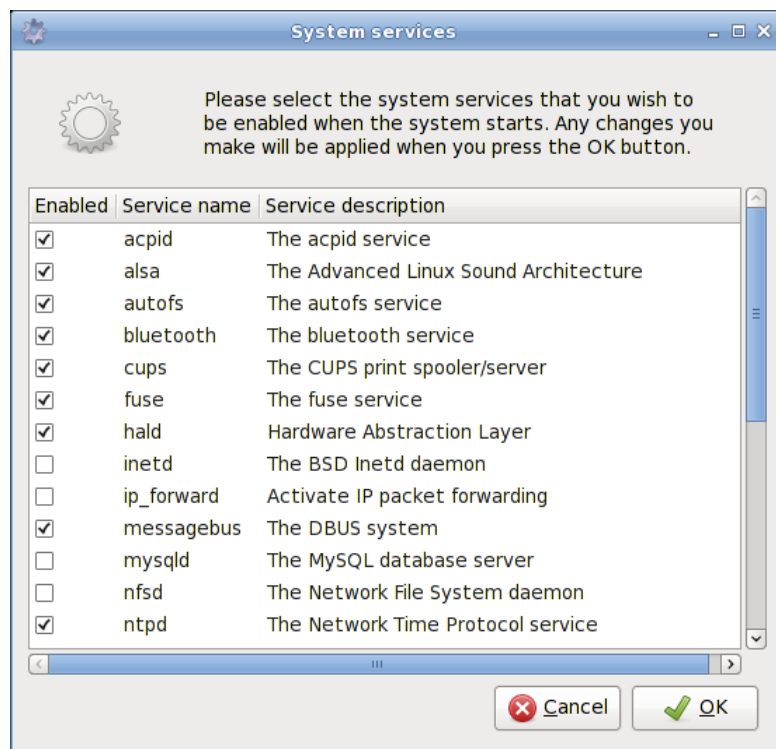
System services

Please select the system services that you wish to be enabled when the system starts. Any changes you make will be applied when you press the OK button.

| Enabled | Service name | Service description |
|---|---|---|
| ✔ | acpid | The acpid service |
| ✔ | alsa | The Advanced Linux Sound Architecture |
| ✔ | autofs | The autofs service |
| ✔ | bluetooth | The bluetooth service |
| ✔ | cups | The CUPS print spooler/server |
| ✔ | fuse | The fuse service |
| ✔ | hald | Hardware Abstraction Layer |
| ☐ | inetd | The BSD Inetd daemon |
| ☐ | ip_forward | Activate IP packet forwarding |
| ✔ | messagebus | The DBUS system |
| ☐ | mysqld | The MySQL database server |
| ☐ | nfsd | The Network File System daemon |
| ✔ | ntpd | The Network Time Protocol service |

Cancel OK